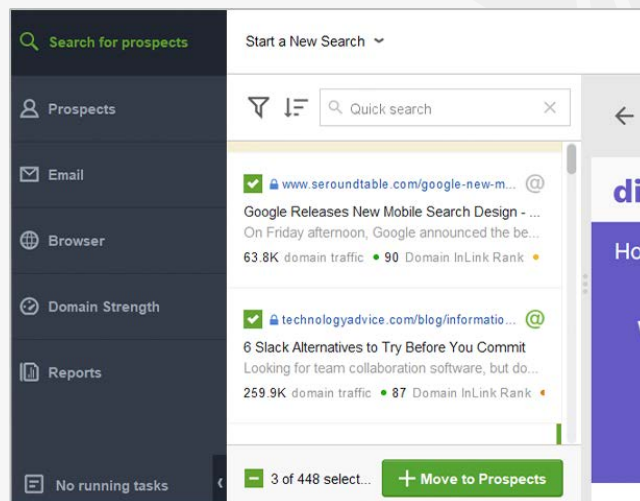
Search for prospects

Prospects

Email

Browser

Domain Strength

Reports

No running tasks

Start a New Search

Quick search

www.seroundtable.com/google-new-m...

Google Releases New Mobile Search Design - ...

On Friday afternoon, Google announced the be...

63.8K domain traffic • 90 Domain InLink Rank

technologyadvice.com/blog/informatio...

6 Slack Alternatives to Try Before You Commit

Looking for team collaboration software, but do...

259.9K domain traffic • 87 Domain InLink Rank

3 of 448 select...

Move to Prospects

di

Ho